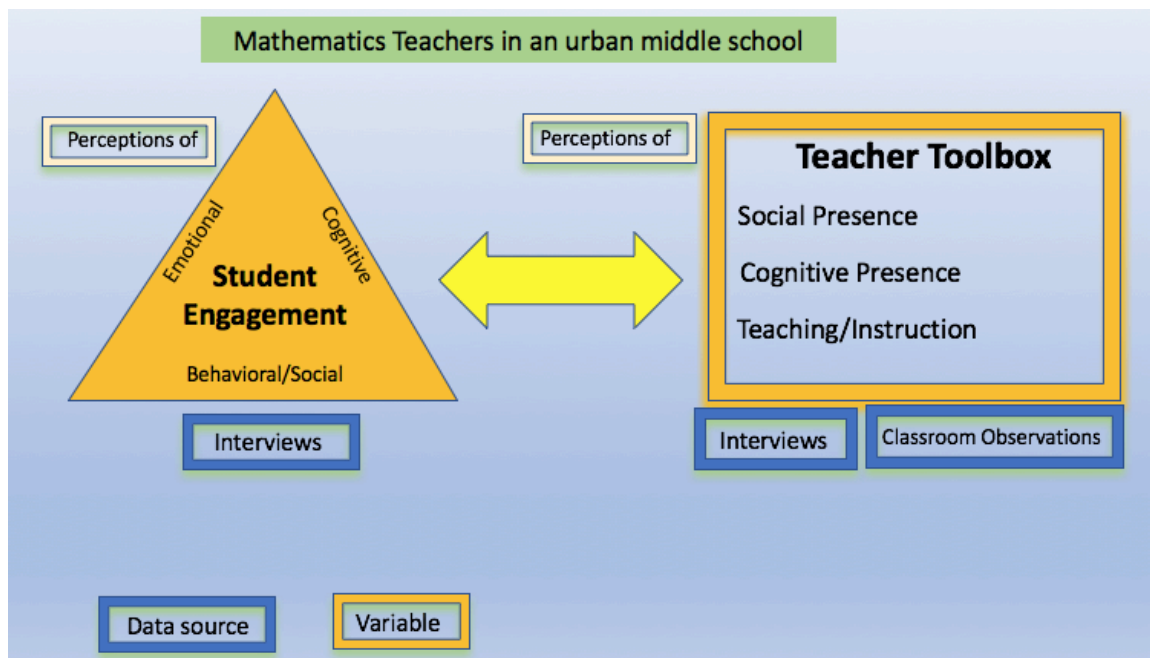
Mathematics Teachers in an urban middle school

Perceptions of

Emotional
Cognitive
Student Engagement
Behavioral/Social

Interviews

Perceptions of

Teacher Toolbox
Social Presence
Cognitive Presence
Teaching/Instruction

Interviews
Classroom Observations

Data source
Variable